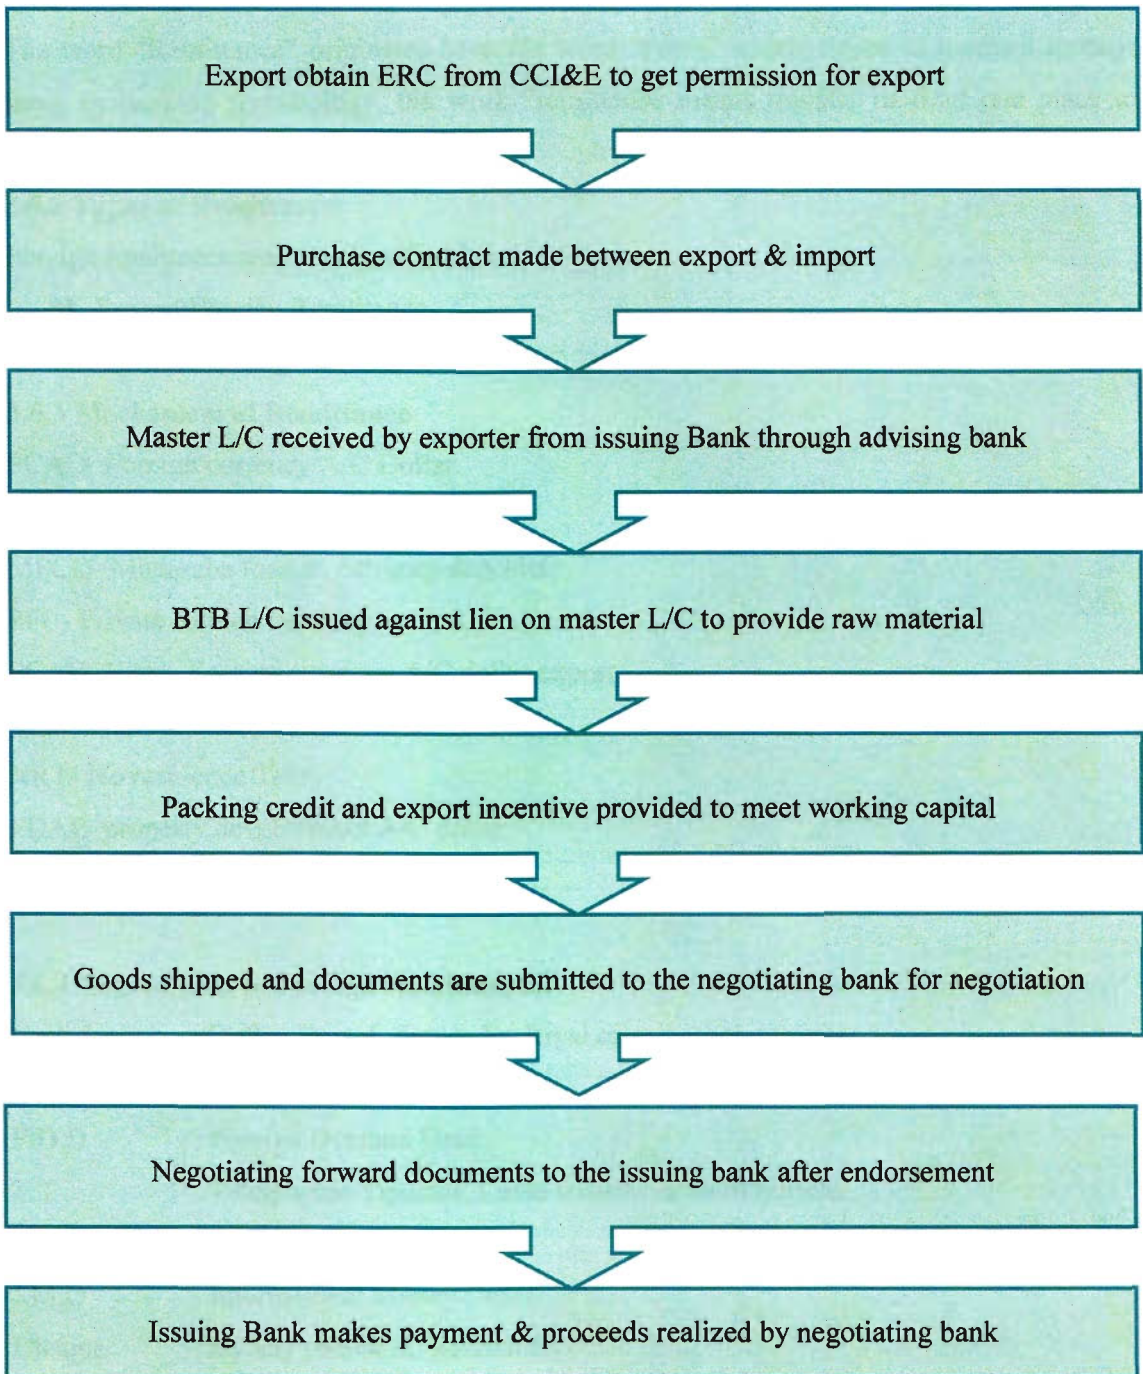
Export obtain ERC from CCI&E to get permission for export

Purchase contract made between export & import

Master L/C received by exporter from issuing Bank through advising bank

BTB L/C issued against lien on master L/C to provide raw material

Packing credit and export incentive provided to meet working capital

Goods shipped and documents are submitted to the negotiating bank for negotiation

Negotiating forward documents to the issuing bank after endorsement

Issuing Bank makes payment & proceeds realized by negotiating bank